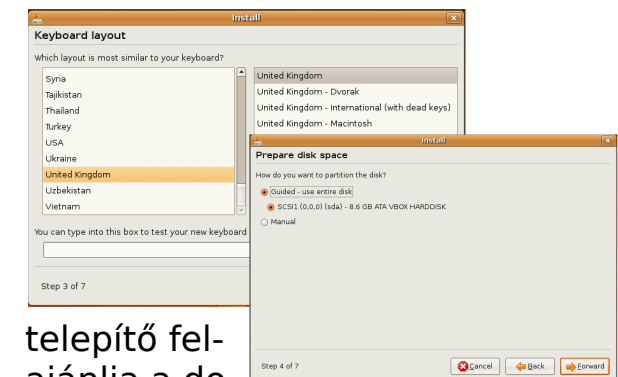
Install

Keyboard layout

Which layout is most similar to your keyboard?

Syria
Tajikistan
Thailand
Turkey
USA
Ukraine
United Kingdom
Uzbekistan
Vietnam

United Kingdom
United Kingdom - Dvorak
United Kingdom - International (with dead keys)
United Kingdom - Macintosh

You can type into this box to test your new keyboard

Step 3 of 7

Install

Prepare disk space

How do you want to partition the disk?

Guided - use entire disk

SCSI1 (0,0,0) (sda) - 8.6 GB ATA VBOX HARDDISK

Manual

Step 4 of 7

Cancel

Back

Forward

telepítő felajánlja a de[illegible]